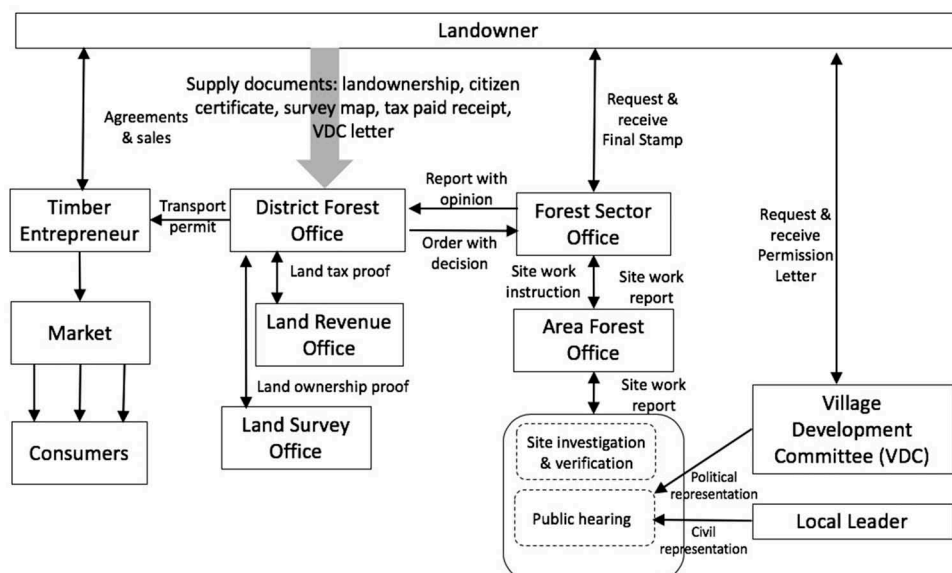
Landowner

Supply documents: landownership, citizen certificate, survey map, tax paid receipt, VDC letter

Agreements & sales

Request & receive Final Stamp

Request & receive Permission Letter

Timber Entrepreneur

Transport permit

District Forest Office

Report with opinion

Order with decision

Forest Sector Office

Land tax proof

Site work instruction

Site work report

Market

Land Revenue Office

Area Forest Office

Land ownership proof

Site work report

Consumers

Land Survey Office

Site investigation & verification

Public hearing

Village Development Committee (VDC)

Political representation

Local Leader

Civil representation